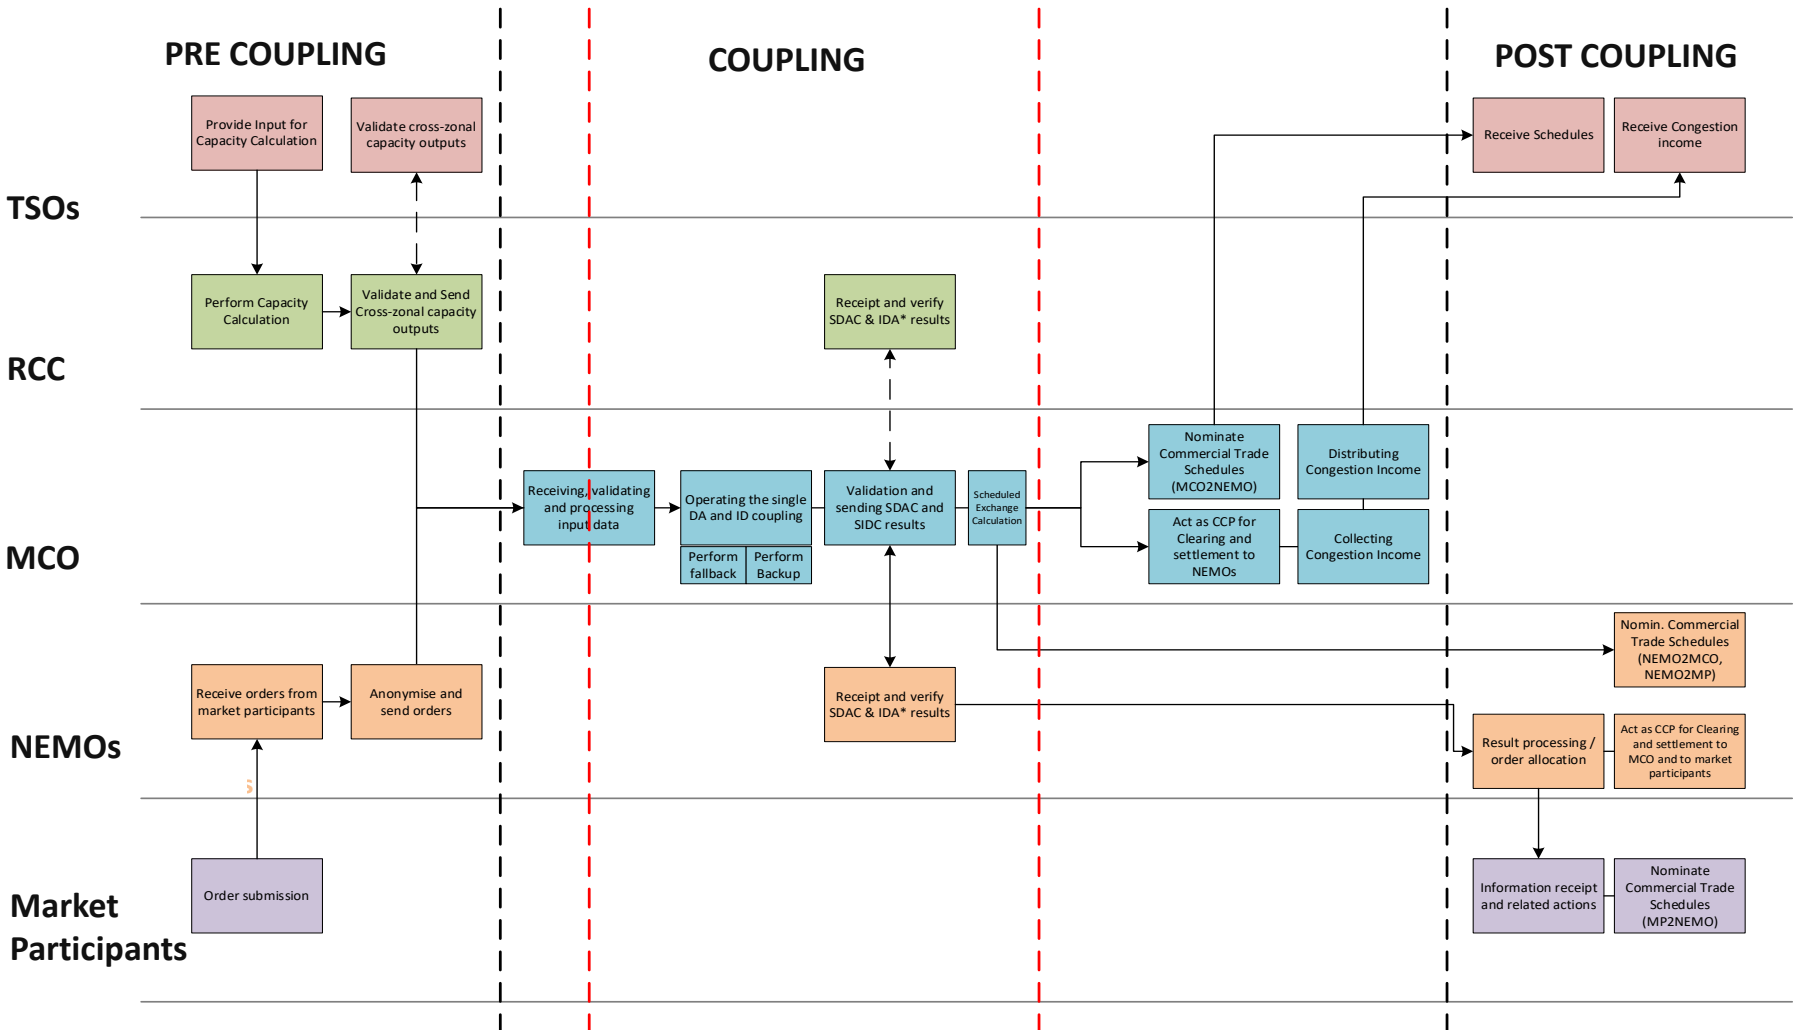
PRE COUPLING

COUPLING

POST COUPLING

TSOs

Provide Input for Capacity Calculation

Validate cross-zonal capacity outputs

Receive Schedules

Receive Congestion income

RCC

Perform Capacity Calculation

Validate and Send Cross-zonal capacity outputs

Receipt and verify SDAC & IDA* results

MCO

Receiving, validating and processing input data

Operating the single DA and ID coupling

Perform fallback

Perform Backup

Validation and sending SDAC and SIDC results

Scheduled Exchange Calculation

Nominate Commercial Trade Schedules (MCO2NEMO)

Act as CCP for Clearing and settlement to NEMOs

Distributing Congestion Income

Collecting Congestion Income

NEMOs

Receive orders from market participants

Anonymise and send orders

Receipt and verify SDAC & IDA* results

Nomin. Commercial Trade Schedules (NEMO2MCO, NEMO2MP)

Result processing / order allocation

Act as CCP for Clearing and settlement to MCO and to market participants

Market Participants

Order submission

Information receipt and related actions

Nominate Commercial Trade Schedules (MP2NEMO)